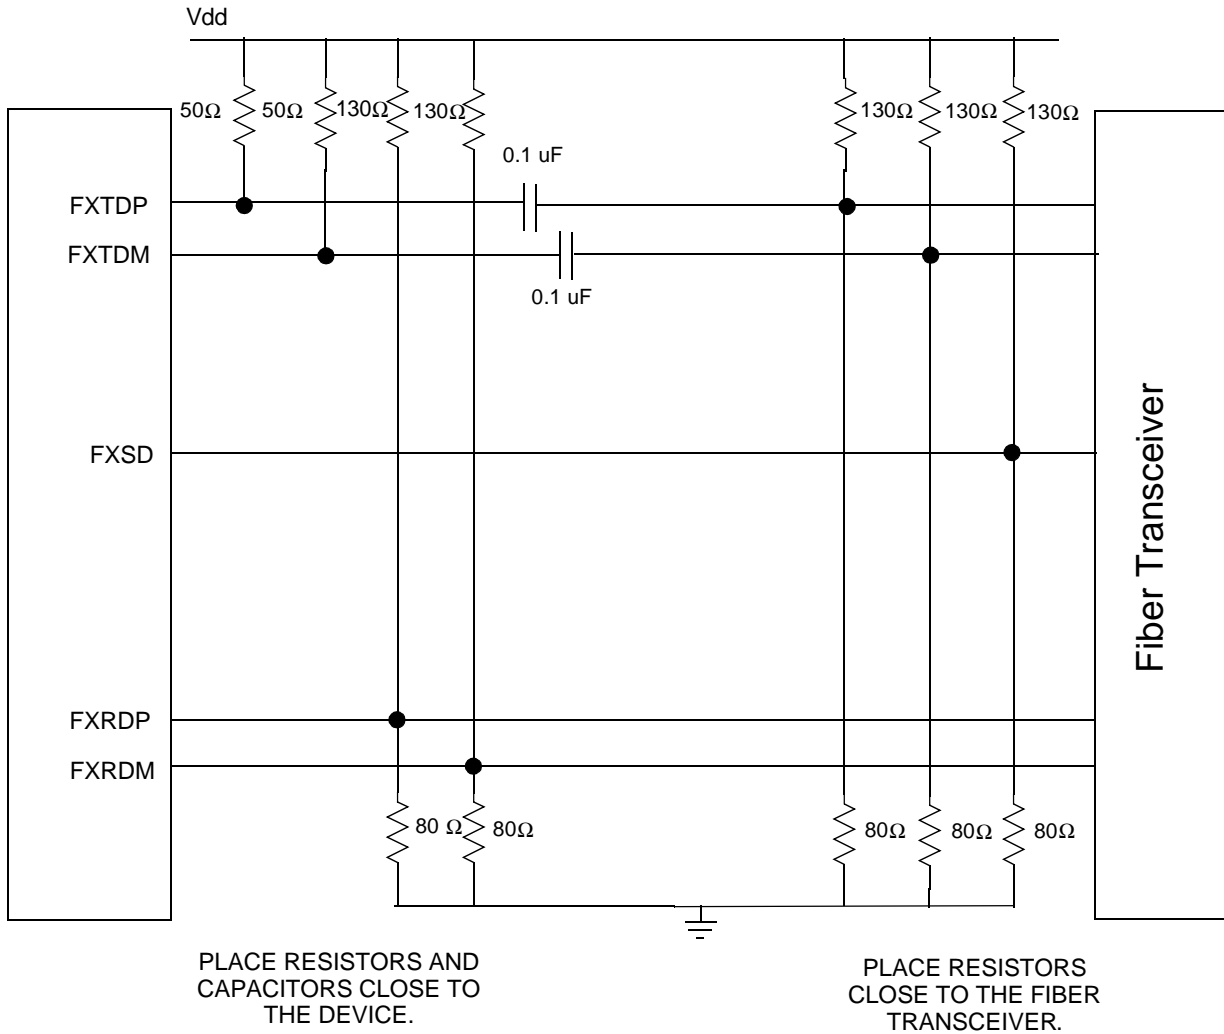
Vdd

50Ω 50Ω 130Ω 130Ω

130Ω 130Ω 130Ω

0.1 uF

FXTDP

FXTDM

0.1 uF

Fiber Transceiver

FXSD

FXRDP

FXRDM

80 Ω 80Ω

80Ω 80Ω 80Ω

PLACE RESISTORS AND CAPACITORS CLOSE TO THE DEVICE.

PLACE RESISTORS CLOSE TO THE FIBER TRANSCEIVER.